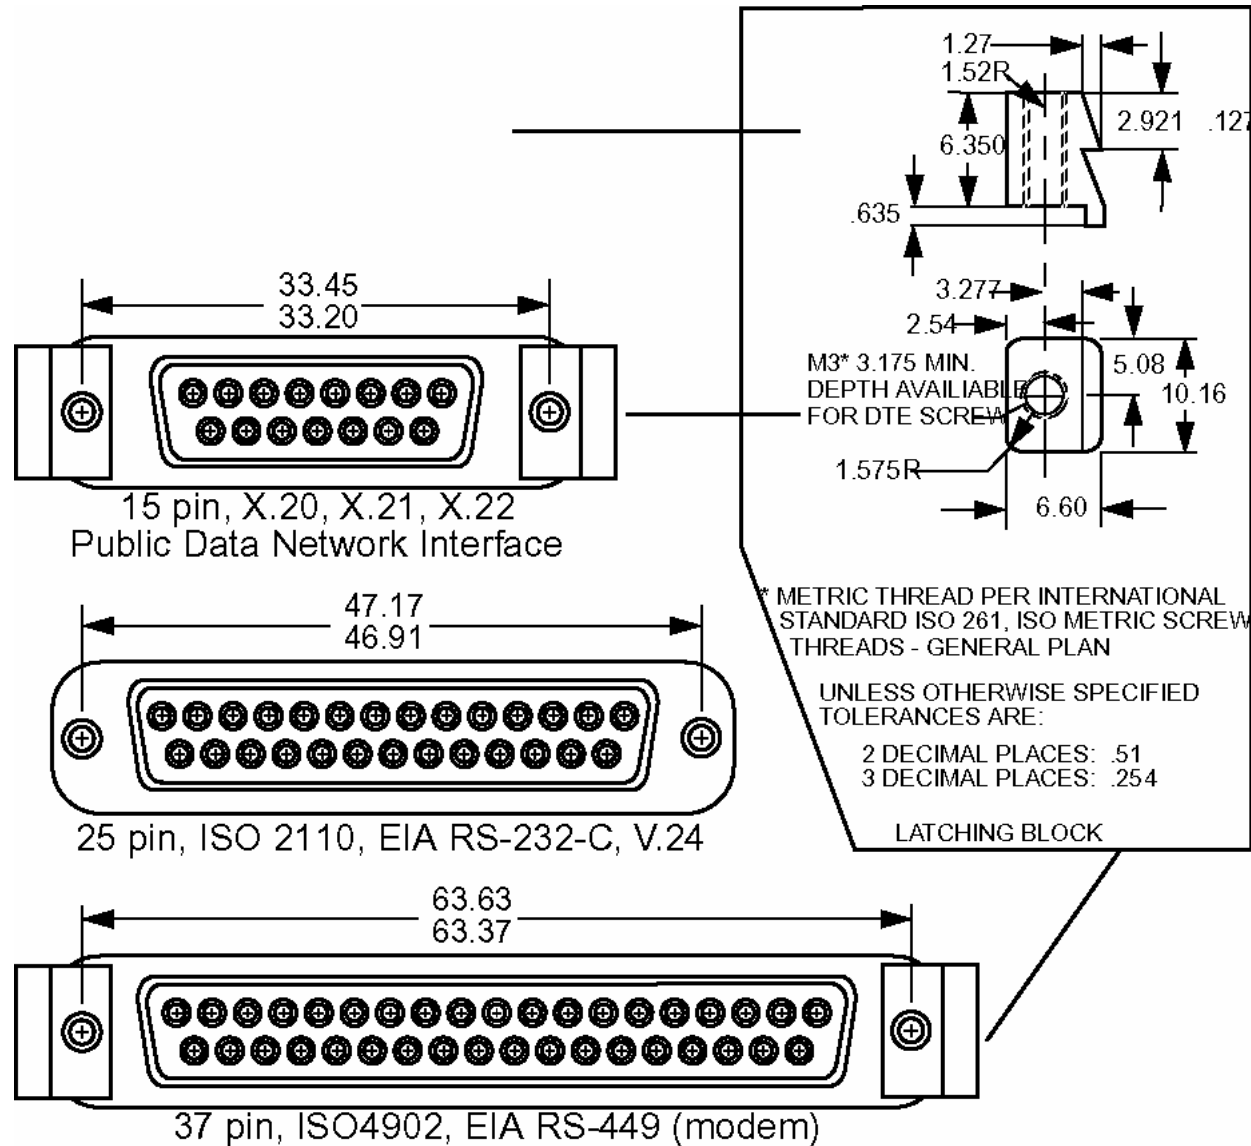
1.27
1.52R
6.350
2.921
.127
.635
3.277
2.54
M3* 3.175 MIN. DEPTH AVAILIABLE FOR DTE SCREW
5.08
10.16
1.575R
6.60

33.45
33.20
15 pin, X.20, X.21, X.22
Public Data Network Interface

* METRIC THREAD PER INTERNATIONAL STANDARD ISO 261, ISO METRIC SCREW THREADS - GENERAL PLAN

UNLESS OTHERWISE SPECIFIED TOLERANCES ARE:

2 DECIMAL PLACES: .51
3 DECIMAL PLACES: .254

LATCHING BLOCK

47.17
46.91
25 pin, ISO 2110, EIA RS-232-C, V.24

63.63
63.37
37 pin, ISO4902, EIA RS-449 (modem)